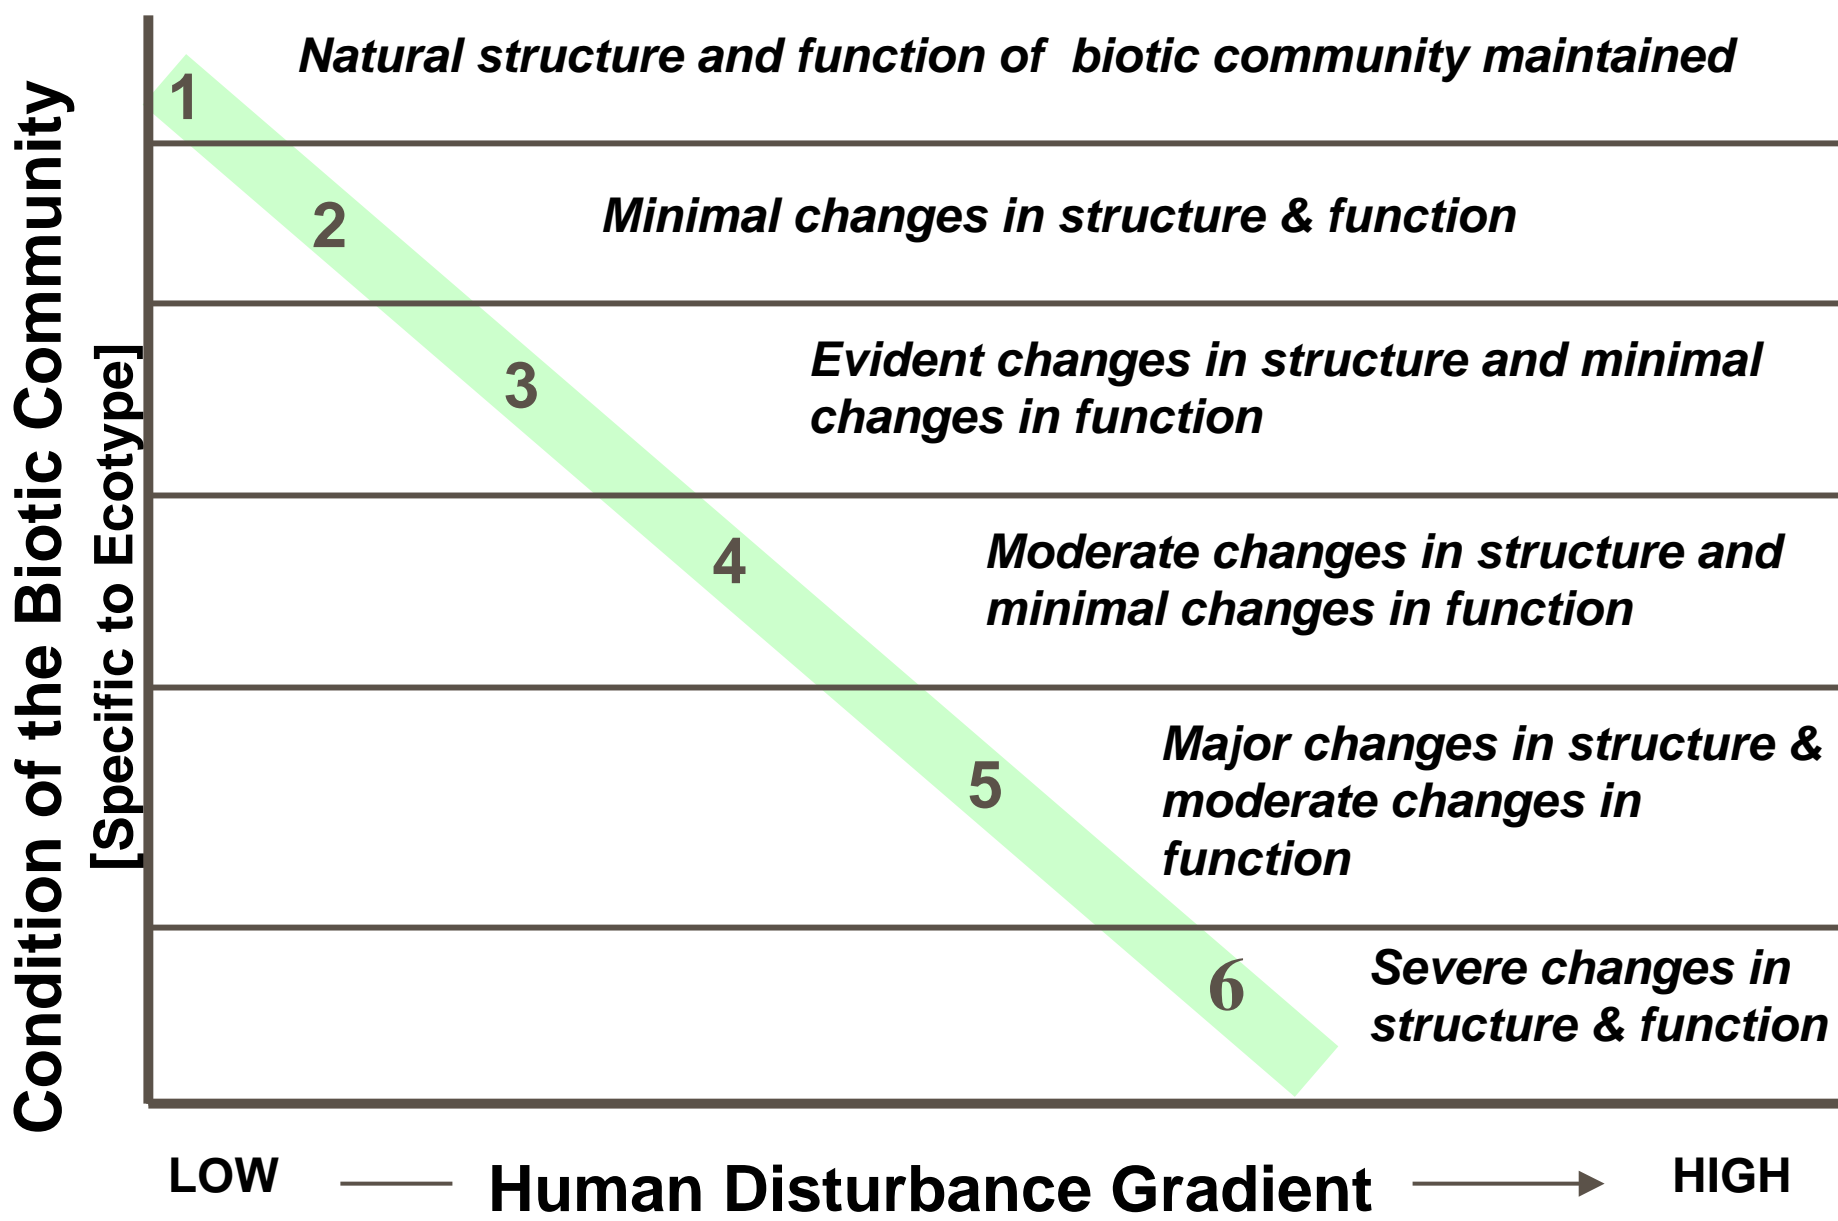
Condition of the Biotic Community
[Specific to Ecotype]

1
Natural structure and function of biotic community maintained

2
Minimal changes in structure & function

3
Evident changes in structure and minimal changes in function

4
Moderate changes in structure and minimal changes in function

5
Major changes in structure & moderate changes in function

6
Severe changes in structure & function

LOW Human Disturbance Gradient HIGH